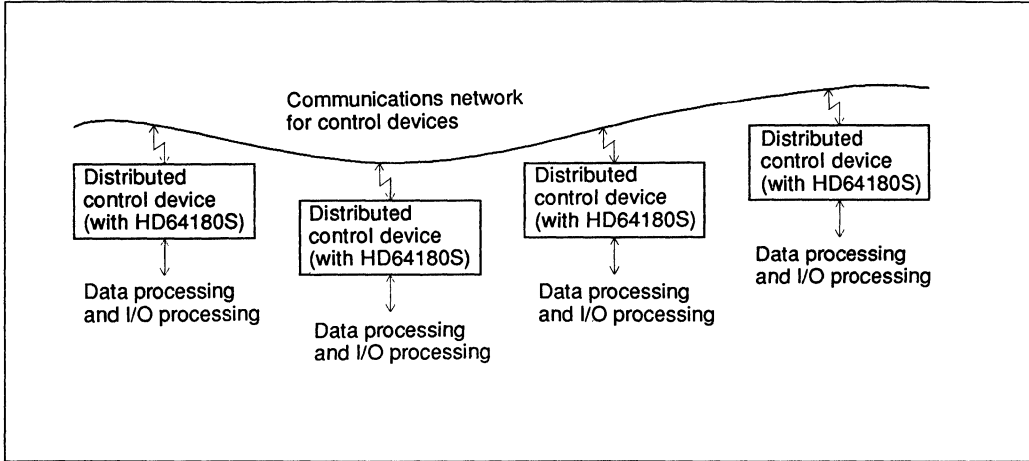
Communications network for control devices

Distributed control device (with HD64180S)

Data processing and I/O processing

Distributed control device (with HD64180S)

Data processing and I/O processing

Distributed control device (with HD64180S)

Data processing and I/O processing

Distributed control device (with HD64180S)

Data processing and I/O processing